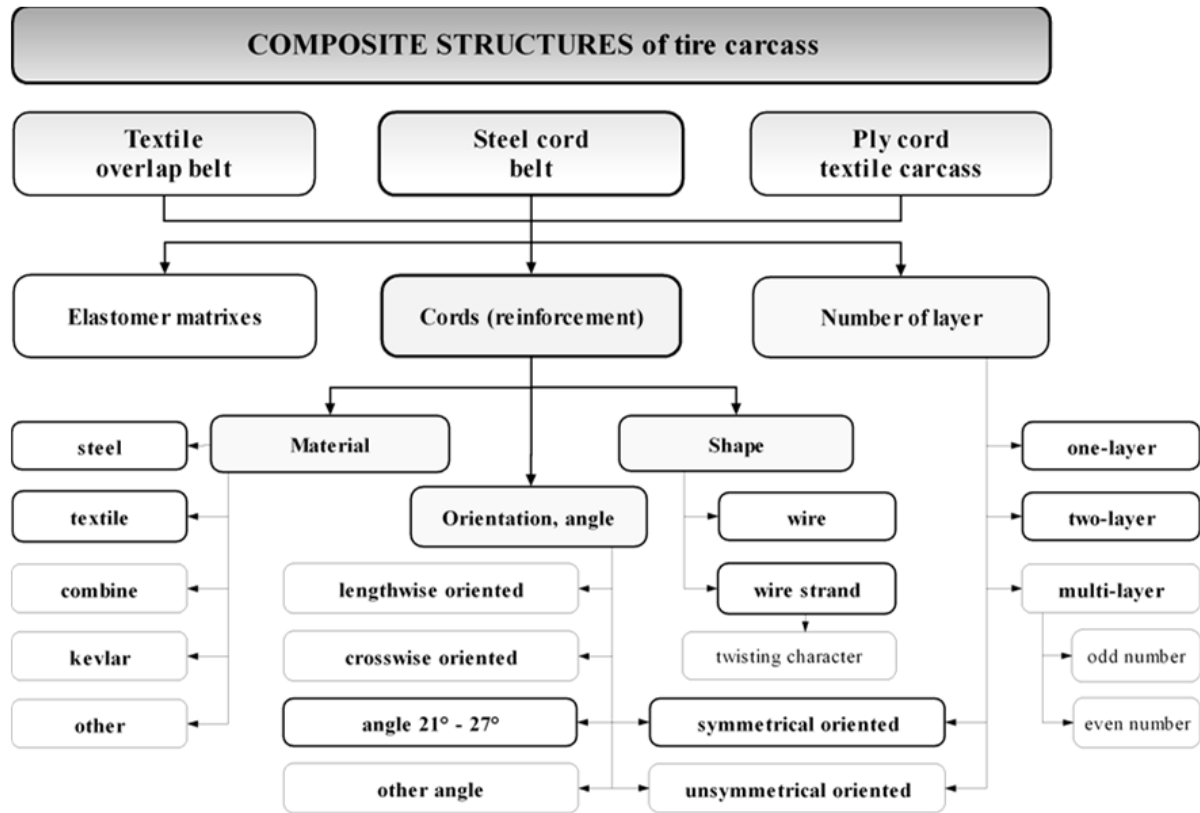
COMPOSITE STRUCTURES of tire carcass

Textile overlap belt

Steel cord belt

Ply cord textile carcass

Elastomer matrixes

Cords (reinforcement)

Number of layer

Material

steel

textile

combine

kevlar

other

Orientation, angle

lengthwise oriented

crosswise oriented

angle 21° - 27°

other angle

Shape

wire

wire strand

twisting character

symmetrical oriented

unsymmetrical oriented

one-layer

two-layer

multi-layer

odd number

even number